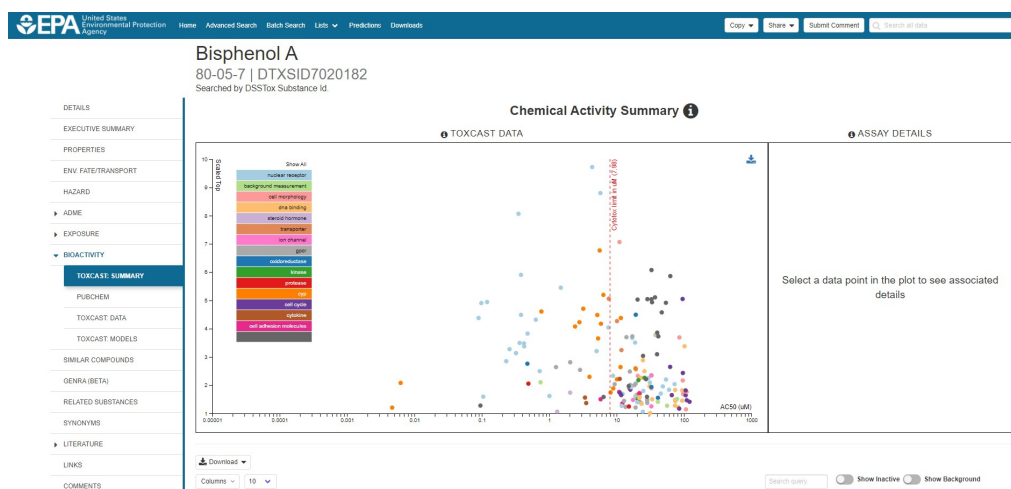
EPA United States Environmental Protection Agency

Home Advanced Search Batch Search Lists Predictions Downloads

Copy Share Submit Comment Search all data

Bisphenol A
80-05-7 | DTXSID7020182
Searched by DSSTox Substance Id.

DETAILS
EXECUTIVE SUMMARY
PROPERTIES
ENV. FATE/TRANSPORT
HAZARD
ADME
EXPOSURE
BIOACTIVITY
TOXCAST: SUMMARY
PUBCHEM
TOXCAST: DATA
TOXCAST: MODELS
SIMILAR COMPOUNDS
GENRA (BETA)
RELATED SUBSTANCES
SYNONYMS
LITERATURE
LINKS
COMMENTS

Chemical Activity Summary

TOXCAST DATA

ASSAY DETAILS

Show All
nuclear receptor
background measurement
cell morphology
dna binding
steroid hormone
transporter
ion channel
gpcr
oxidoreductase
kinase
protease
cyp
cell cycle
cytokine
cell adhesion molecules

Scaled Top
10
9
8
7
6
5
4
3
2
1

Cytotox limit in uM (7.96)

AC50 (uM)
0.00001 0.0001 0.001 0.01 0.1 1 10 100 1000

Select a data point in the plot to see associated details

Download

Columns 10

Search query Show Inactive Show Background